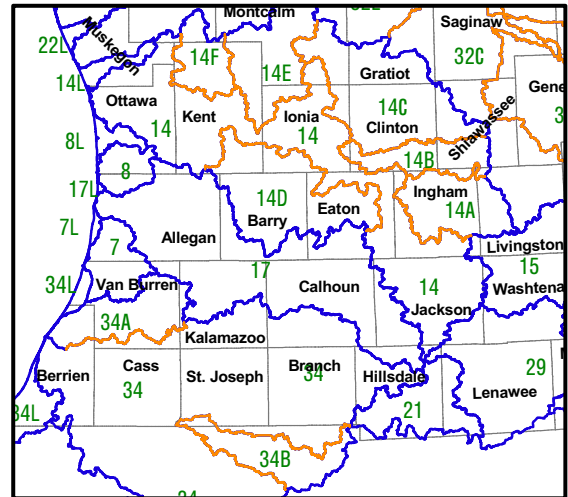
Montcalm
22L
Muskegon
Saginaw
32C
Gene
14F
14E
Gratiot
14L
Ottawa
Kent
Ionia
14C
Clinton
Shiawassee
8L
14
14
14B
8
17L
14D
Ingham
Barry
Eaton
14A
7L
Allegan
Livingston
7
17
15
34L
Van Burren
Calhoun
14
Washtena
Jackson
34A
Kalamazoo
Cass
Branch
29
Berrien
34
St. Joseph
34
Hillsdale
Lenawee
34L
21
34B
34